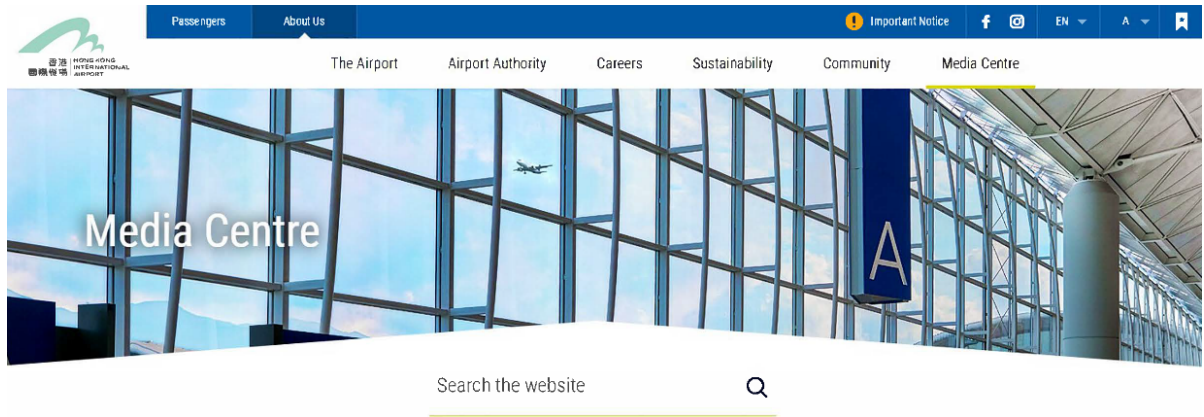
香港國際機場 HONG KONG INTERNATIONAL AIRPORT

Passengers About Us

Important Notice EN A

The Airport Airport Authority Careers Sustainability Community Media Centre

Media Centre

A

Search the website